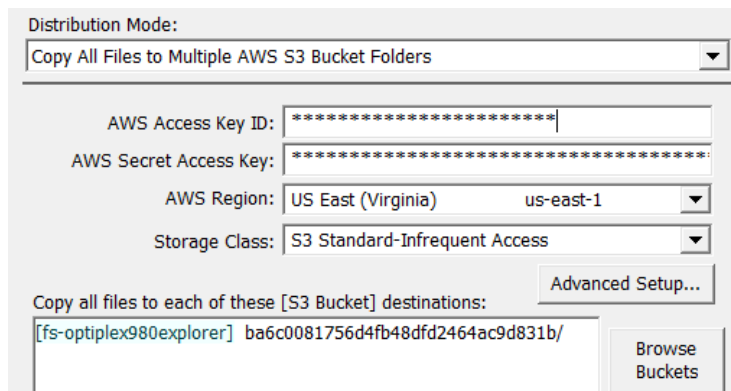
Distribution Mode:

Copy All Files to Multiple AWS S3 Bucket Folders

AWS Access Key ID: **********************

AWS Secret Access Key: ************************************

AWS Region: US East (Virginia) us-east-1

Storage Class: S3 Standard-Infrequent Access

Advanced Setup...

Copy all files to each of these [S3 Bucket] destinations:

[fs-optiplex980explorer] ba6c0081756d4fb48dfd2464ac9d831b/

Browse Buckets